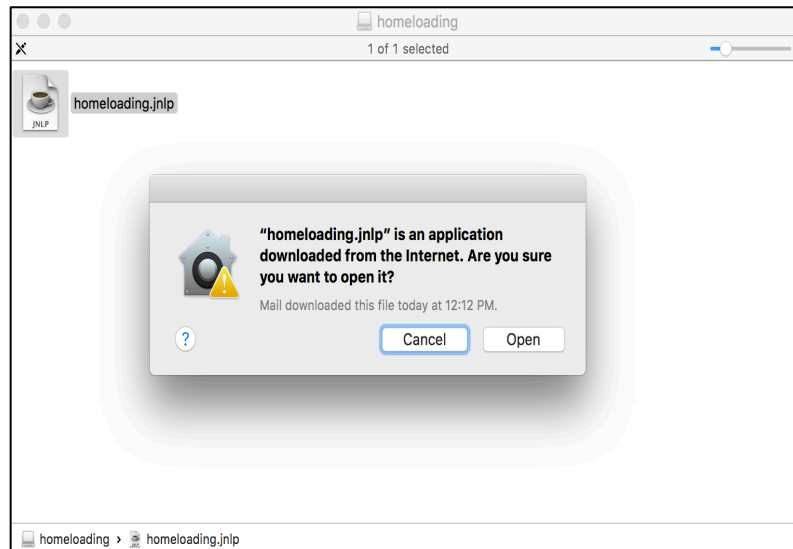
homeloading

1 of 1 selected

JNLP

homeloading.jnlp

“homeloading.jnlp” is an application downloaded from the Internet. Are you sure you want to open it?

Mail downloaded this file today at 12:12 PM.

?

Cancel

Open

homeloading › homeloading.jnlp